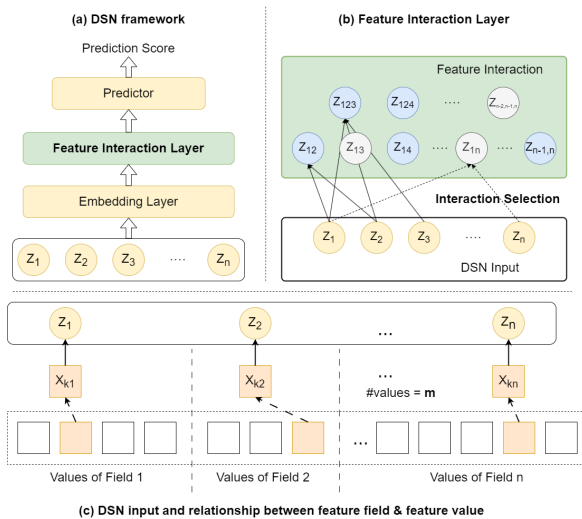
(a) DSN framework

Prediction Score

Predictor

Feature Interaction Layer

Embedding Layer

$z_1$ $z_2$ $z_3$ ..... $z_n$

(b) Feature Interaction Layer

Feature Interaction

$z_{123}$ $z_{124}$ ..... $z_{n-2,n-1,n}$

$z_{12}$ $z_{13}$ $z_{14}$ ..... $z_{1n}$ $z_{n-1,n}$

Interaction Selection

$z_1$ $z_2$ $z_3$ ..... $z_n$

DSN Input

$z_1$ $z_2$ ... $z_n$

$x_{k1}$ $x_{k2}$ ... $x_{kn}$

#values = **m**

...

Values of Field 1 Values of Field 2 Values of Field n

(c) DSN input and relationship between feature field & feature value